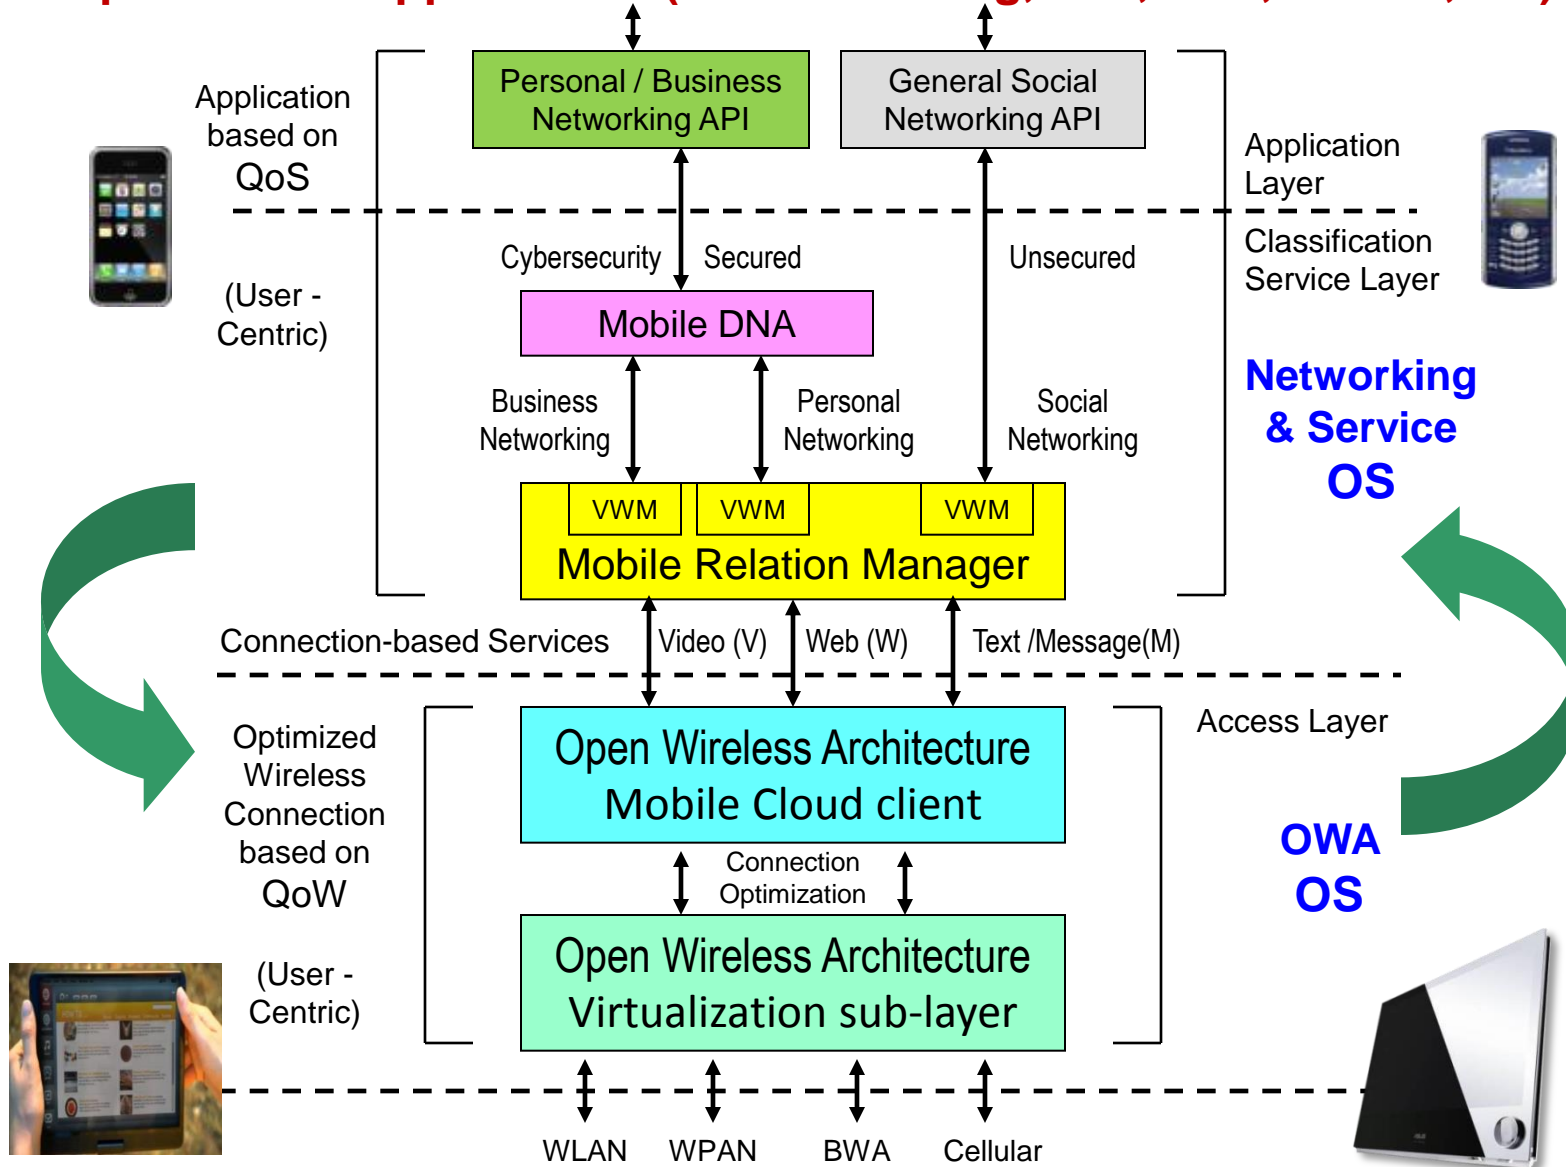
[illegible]

Personal / Business Networking API

General Social Networking API

Application based on QoS

(User - Centric)

Application Layer

Classification Service Layer

Cybersecurity

Secured

Unsecured

Mobile DNA

Business Networking

Personal Networking

Social Networking

Networking & Service OS

VWM

VWM

VWM

Mobile Relation Manager

Connection-based Services

Video (V)

Web (W)

Text /Message(M)

Optimized Wireless Connection based on QoW

(User - Centric)

Open Wireless Architecture Mobile Cloud client

Access Layer

Connection Optimization

OWA OS

Open Wireless Architecture Virtualization sub-layer

WLAN

WPAN

BWA

Cellular